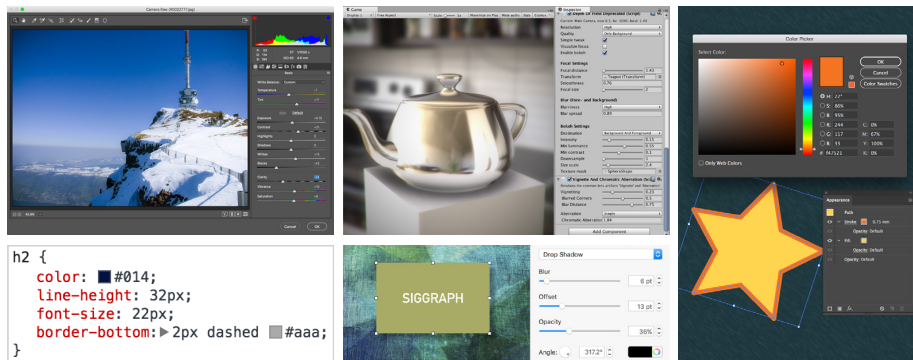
Camera Raw

Game

Inspector

Color Picker

Select Color:

OK

Cancel

Color Swatches

H: 21°

S: 80%

B: 95%

R: 244

G: 117

B: 51

C: 0%

M: 67%

Y: 100%

K: 0%

# F47533

Only Web Colors

Appearance

Path

Stroke: 0.75 mm

Opacity: Default

Fill:

Opacity: Default

Opacity: Default

h2 {
  color: #014;
  line-height: 32px;
  font-size: 22px;
  border-bottom: 2px dashed #aaa;
}

SIGGRAPH

Drop Shadow

Blur

6 pt

Offset

13 pt

Opacity

35%

Angle: 317.2°